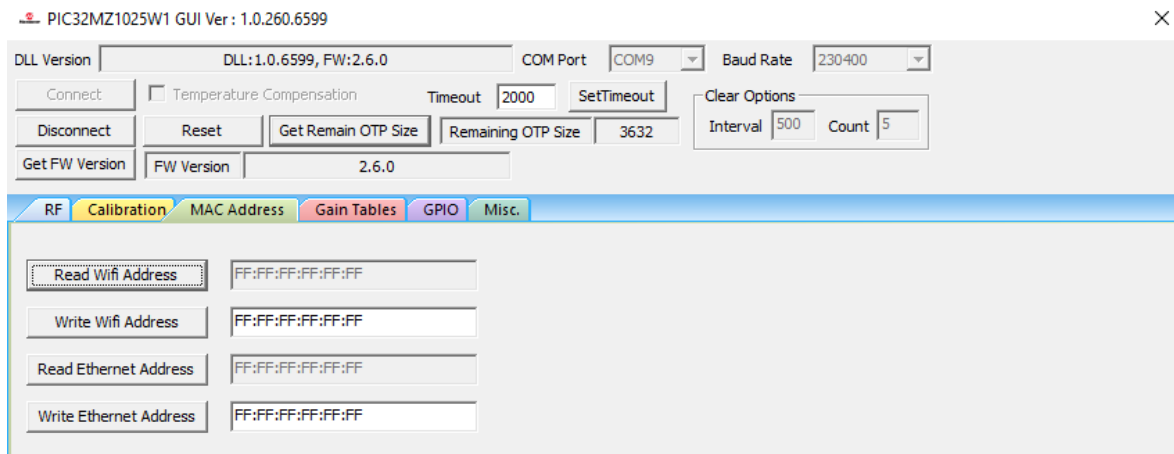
PIC32MZ1025W1 GUI Ver : 1.0.260.6599

DLL Version DLL:1.0.6599, FW:2.6.0 COM Port COM9 Baud Rate 230400

Connect Temperature Compensation Timeout 2000 SetTimeout

Clear Options

Disconnect Reset Get Remain OTP Size Remaining OTP Size 3632

Interval 500 Count 5

Get FW Version FW Version 2.6.0

RF Calibration MAC Address Gain Tables GPIO Misc.

Read Wifi Address FF:FF:FF:FF:FF:FF

Write Wifi Address FF:FF:FF:FF:FF:FF

Read Ethernet Address FF:FF:FF:FF:FF:FF

Write Ethernet Address FF:FF:FF:FF:FF:FF